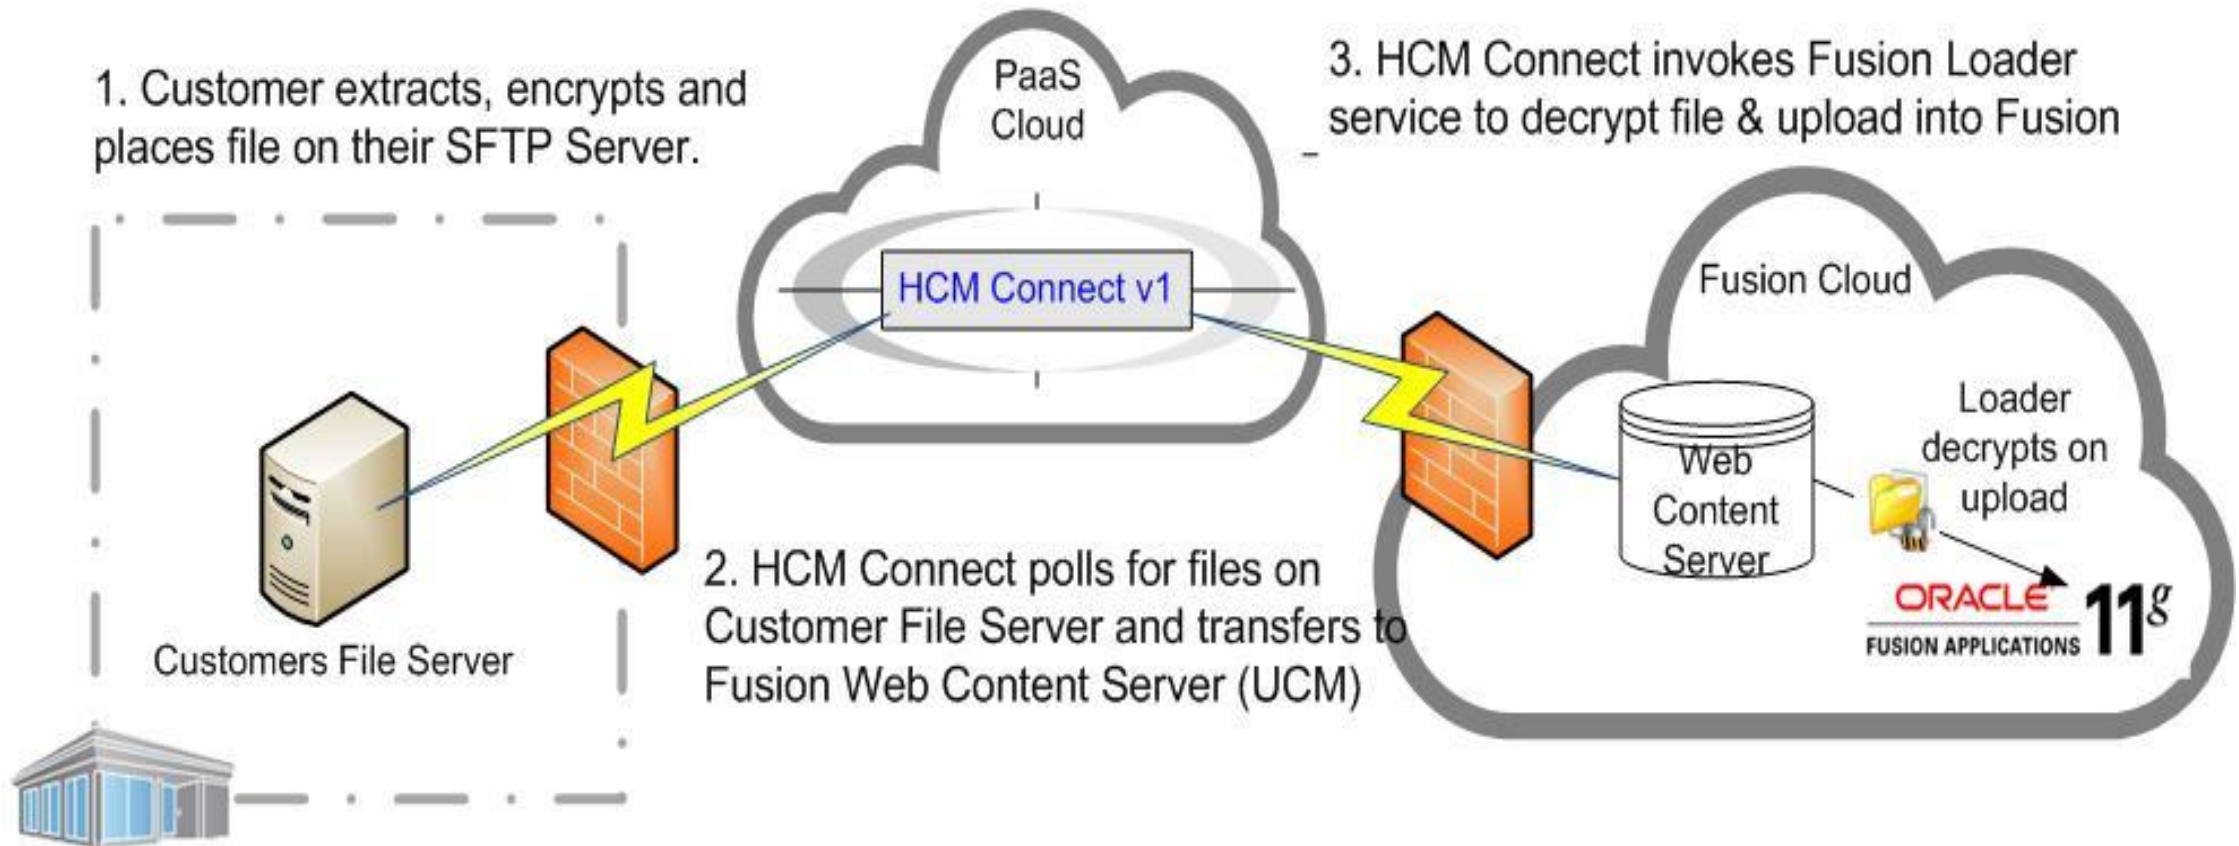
1. Customer extracts, encrypts and places file on their SFTP Server.

PaaS Cloud

3. HCM Connect invokes Fusion Loader service to decrypt file & upload into Fusion

HCM Connect v1

Fusion Cloud

Web Content Server

Loader decrypts on upload

ORACLE FUSION APPLICATIONS $11^g$

Customers File Server

2. HCM Connect polls for files on Customer File Server and transfers to Fusion Web Content Server (UCM)